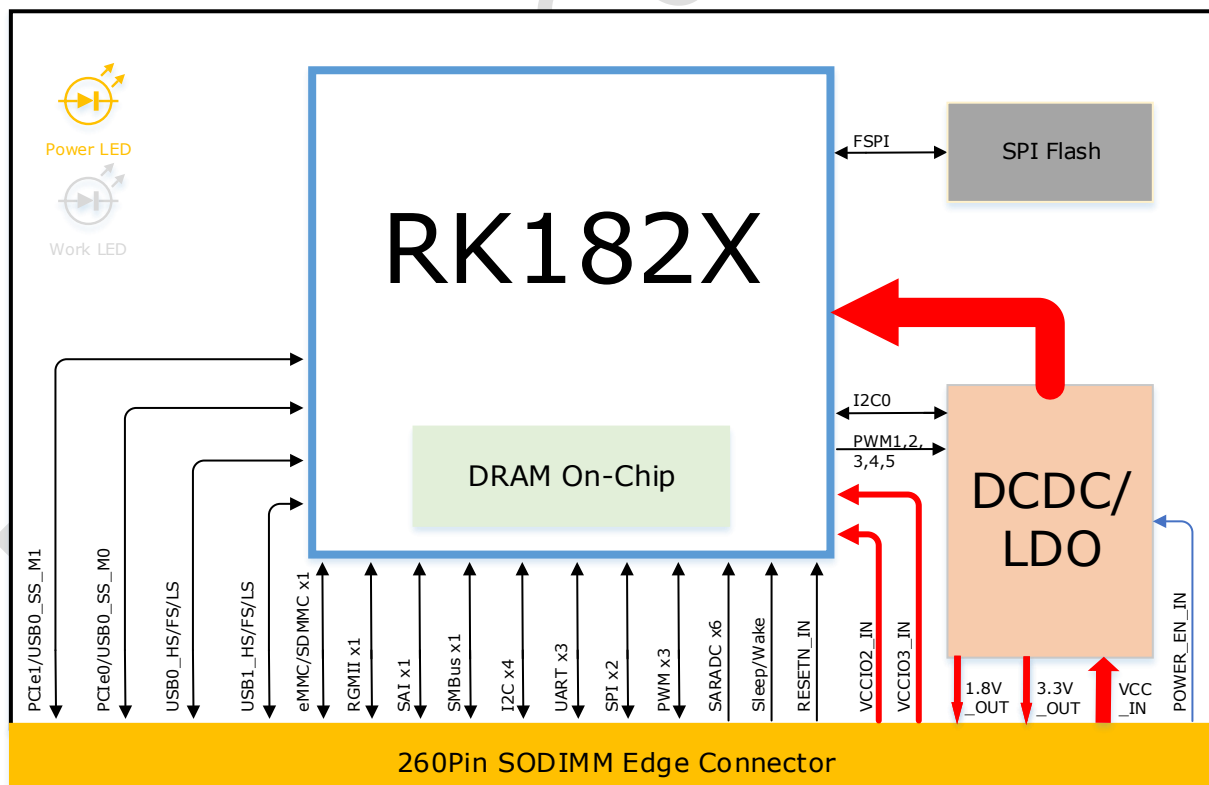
Power LED

Work LED

RK182X

DRAM On-Chip

FSPI

SPI Flash

I2C0

PWM1,2,
3,4,5

DCDC/
LDO

PCIe1/USB0_SS_M1

PCIe0/USB0_SS_M0

USB0_HS/FS/LS

USB1_HS/FS/LS

eMMC/SDMMC x1

RGMII x1

SAI x1

SMBus x1

I2C x4

UART x3

SPI x2

PWM x3

SARADC x6

Sleep/Wake

RESETN_IN

VCCIO2_IN

VCCIO3_IN

1.8V
_OUT

3.3V
_OUT

VCC
_IN

POWER_EN_IN

260Pin SODIMM Edge Connector